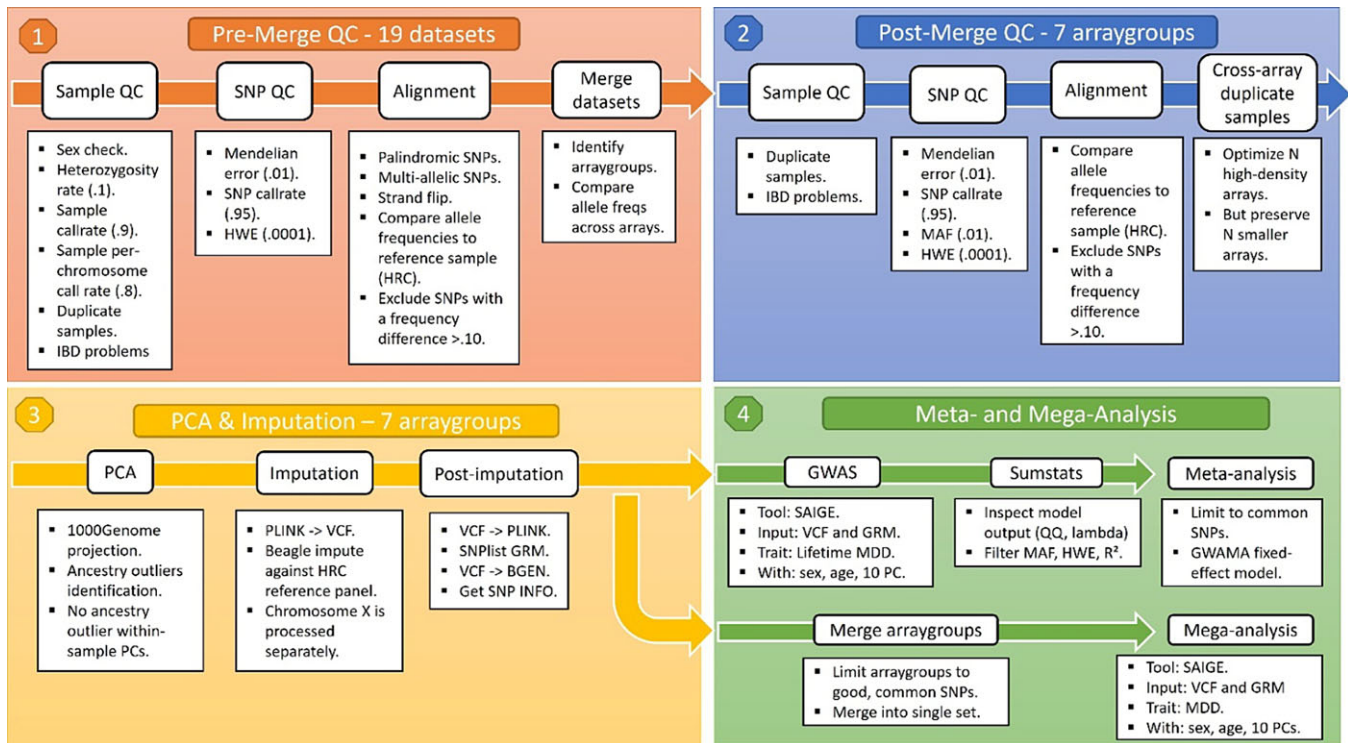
1

Pre-Merge QC - 19 datasets

Sample QC

SNP QC

Alignment

Merge datasets

- Sex check.
- Heterozygosity rate (.1).
- Sample callrate (.9).
- Sample per-chromosome call rate (.8).
- Duplicate samples.
- IBD problems

- Mendelian error (.01).
- SNP callrate (.95).
- HWE (.0001).

- Palindromic SNPs.
- Multi-allelic SNPs.
- Strand flip.
- Compare allele frequencies to reference sample (HRC).
- Exclude SNPs with a frequency difference >.10.

- Identify arraygroups.
- Compare allele freqs across arrays.

2

Post-Merge QC - 7 arraygroups

Sample QC

SNP QC

Alignment

Cross-array duplicate samples

- Duplicate samples.
- IBD problems.

- Mendelian error (.01).
- SNP callrate (.95).
- MAF (.01).
- HWE (.0001).

- Compare allele frequencies to reference sample (HRC).
- Exclude SNPs with a frequency difference >.10.

- Optimize N high-density arrays.
- But preserve N smaller arrays.

3

PCA & Imputation – 7 arraygroups

PCA

Imputation

Post-imputation

- 1000Genome projection.
- Ancestry outliers identification.
- No ancestry outlier within-sample PCs.

- PLINK -> VCF.
- Beagle impute against HRC reference panel.
- Chromosome X is processed separately.

- VCF -> PLINK.
- SNPlist GRM.
- VCF -> BGEN.
- Get SNP INFO.

4

Meta- and Mega-Analysis

GWAS

Sumstats

Meta-analysis

- Tool: SAIGE.
- Input: VCF and GRM.
- Trait: Lifetime MDD.
- With: sex, age, 10 PC.

- Inspect model output (QQ, lambda)
- Filter MAF, HWE, R².

- Limit to common SNPs.
- GWAMA fixed-effect model.

Merge arraygroups

Mega-analysis

- Limit arraygroups to good, common SNPs.
- Merge into single set.

- Tool: SAIGE.
- Input: VCF and GRM
- Trait: MDD.
- With: sex, age, 10 PCs.